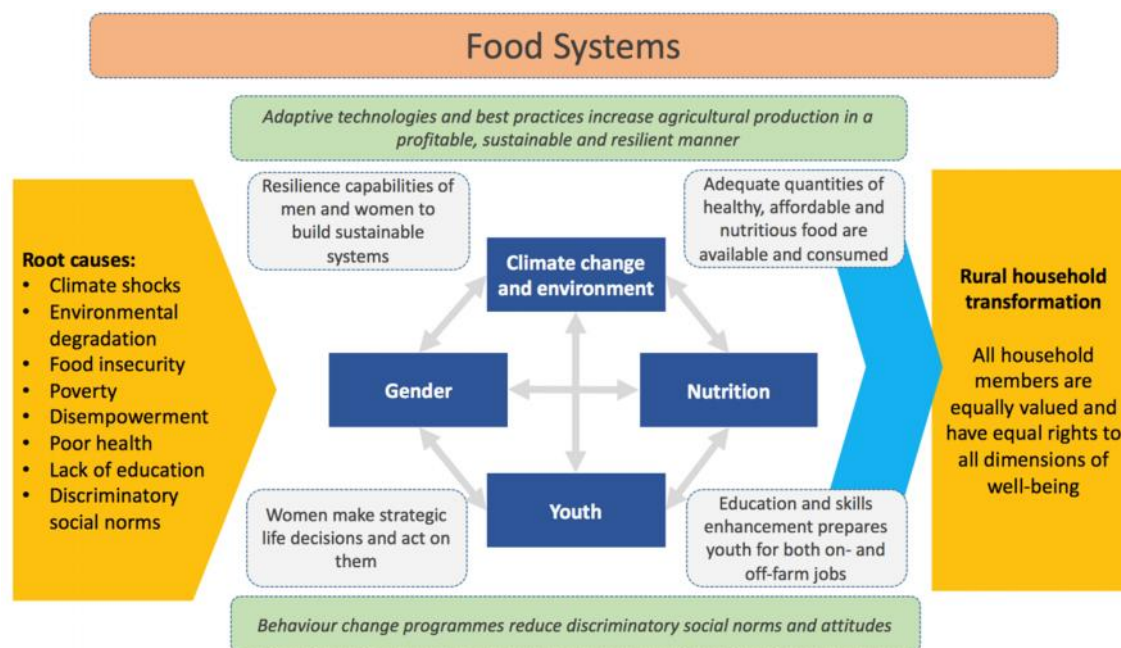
Food Systems

Adaptive technologies and best practices increase agricultural production in a profitable, sustainable and resilient manner

Root causes:
- Climate shocks
- Environmental degradation
- Food insecurity
- Poverty
- Disempowerment
- Poor health
- Lack of education
- Discriminatory social norms

Resilience capabilities of men and women to build sustainable systems

Adequate quantities of healthy, affordable and nutritious food are available and consumed

Climate change and environment

Gender

Nutrition

Youth

Women make strategic life decisions and act on them

Education and skills enhancement prepares youth for both on- and off-farm jobs

Rural household transformation

All household members are equally valued and have equal rights to all dimensions of well-being

Behaviour change programmes reduce discriminatory social norms and attitudes